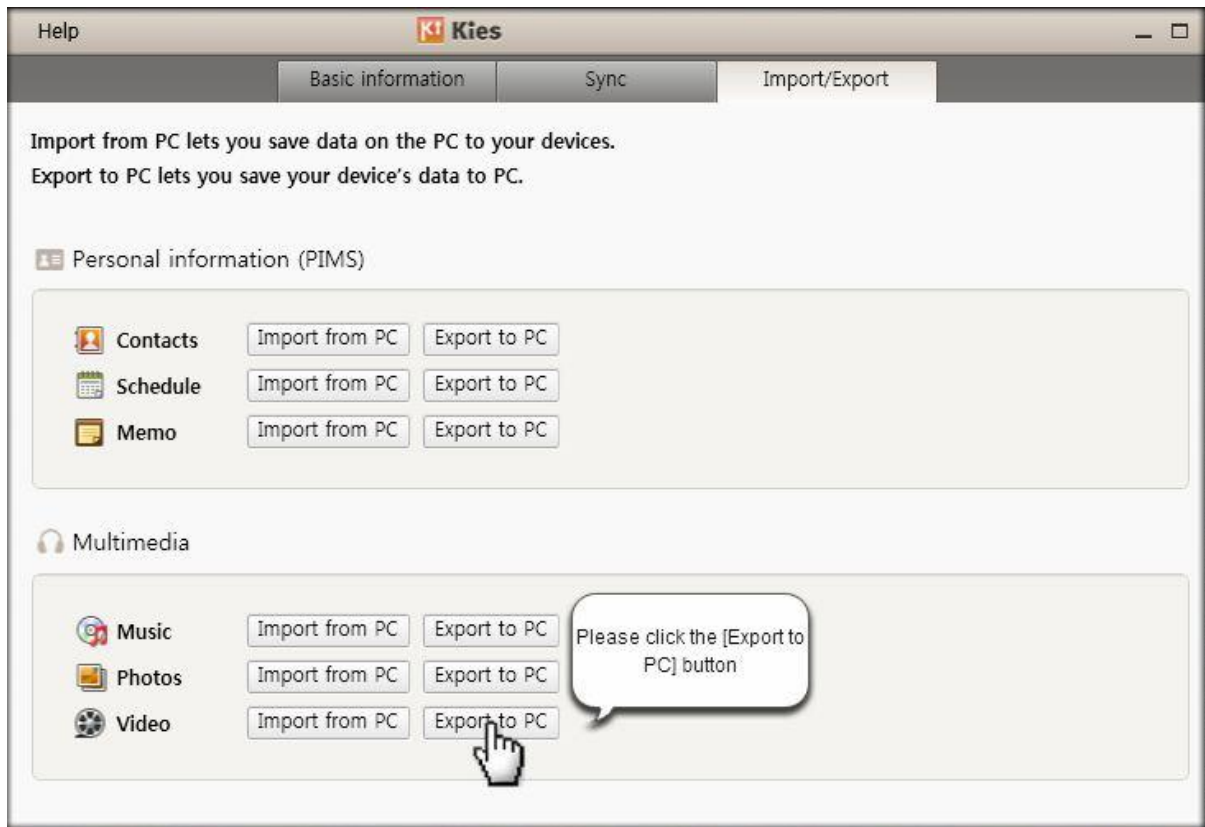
Help

Kies

Basic information | Sync | Import/Export

Import from PC lets you save data on the PC to your devices.
Export to PC lets you save your device's data to PC.

Personal information (PIMS)

Contacts Import from PC Export to PC
Schedule Import from PC Export to PC
Memo Import from PC Export to PC

Multimedia

Music Import from PC Export to PC
Photos Import from PC Export to PC
Video Import from PC Export to PC

Please click the [Export to PC] button